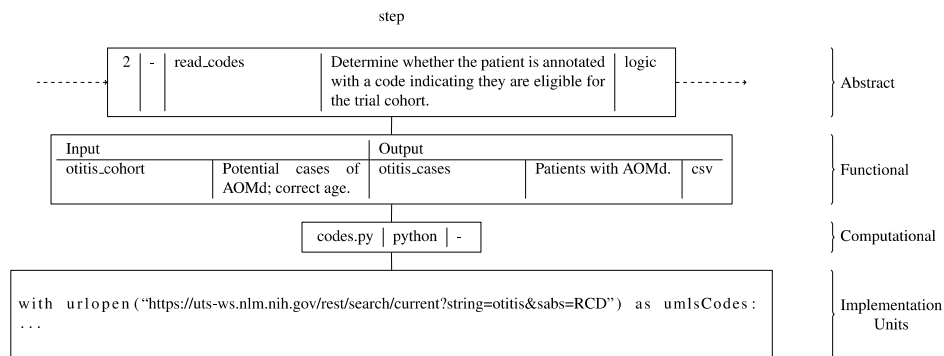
step

| 2 | - | read_codes | Determine whether the patient is annotated with a code indicating they are eligible for the trial cohort. | logic |
|---|---|---|---|---|

Abstract

| Input | | Output | | |
|---|---|---|---|---|
| otitis_cohort | Potential cases of AOMd; correct age. | otitis_cases | Patients with AOMd. | csv |

Functional

| codes.py | python | - |
|---|---|---|

Computational

with urlopen("https://uts-ws.nlm.nih.gov/rest/search/current?string=otitis&sabs=RCD") as umlsCodes:
...

Implementation Units